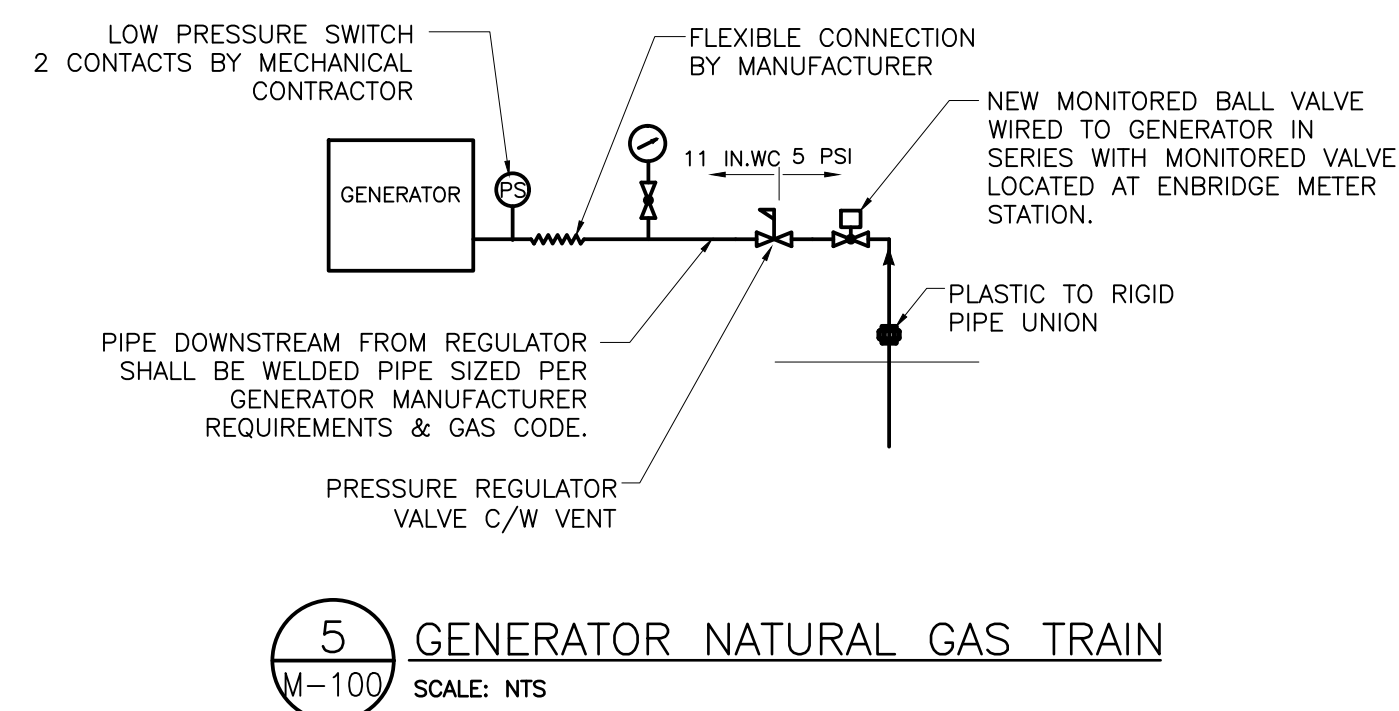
LOW PRESSURE SWITCH
2 CONTACTS BY MECHANICAL CONTRACTOR

FLEXIBLE CONNECTION
BY MANUFACTURER

NEW MONITORED BALL VALVE WIRED TO GENERATOR IN SERIES WITH MONITORED VALVE LOCATED AT ENBRIDGE METER STATION.

11 IN.WC 5 PSI

GENERATOR

PS

PLASTIC TO RIGID PIPE UNION

PIPE DOWNSTREAM FROM REGULATOR SHALL BE WELDED PIPE SIZED PER GENERATOR MANUFACTURER REQUIREMENTS & GAS CODE.

PRESSURE REGULATOR VALVE C/W VENT

5
M-100

GENERATOR NATURAL GAS TRAIN
SCALE: NTS